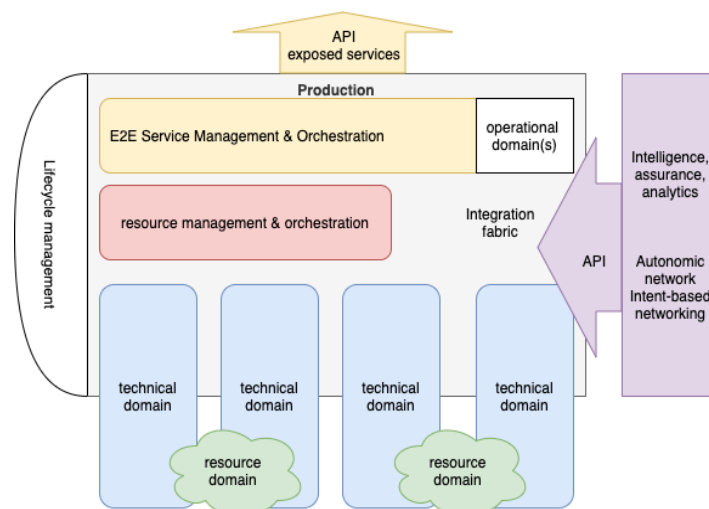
API
exposed services

Lifecycle management

Production

E2E Service Management & Orchestration

operational domain(s)

resource management & orchestration

Integration fabric

API

Intelligence, assurance, analytics

Autonomic network Intent-based networking

technical domain

technical domain

technical domain

technical domain

resource domain

resource domain